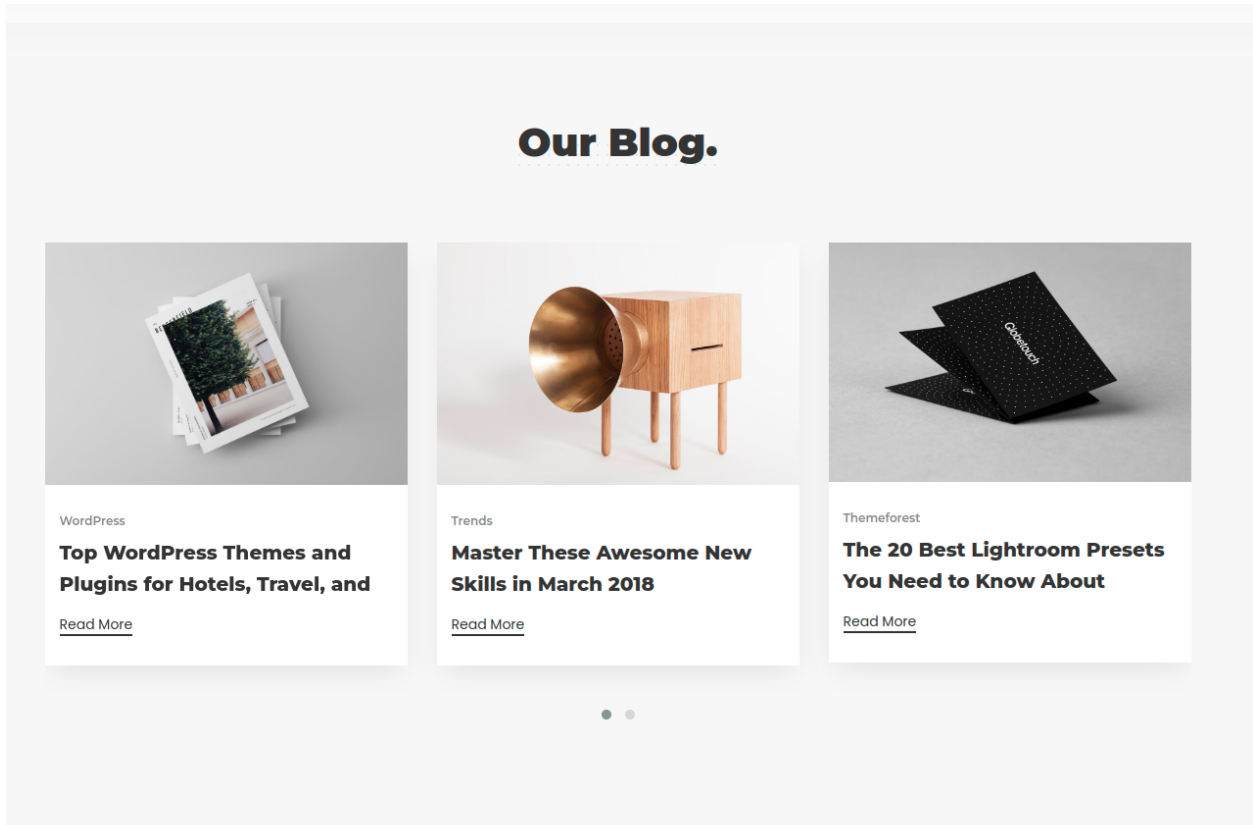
Our Blog.

WordPress

Top WordPress Themes and Plugins for Hotels, Travel, and

Read More

Trends

Master These Awesome New Skills in March 2018

Read More

Globetouch

Themeforest

The 20 Best Lightroom Presets You Need to Know About

Read More